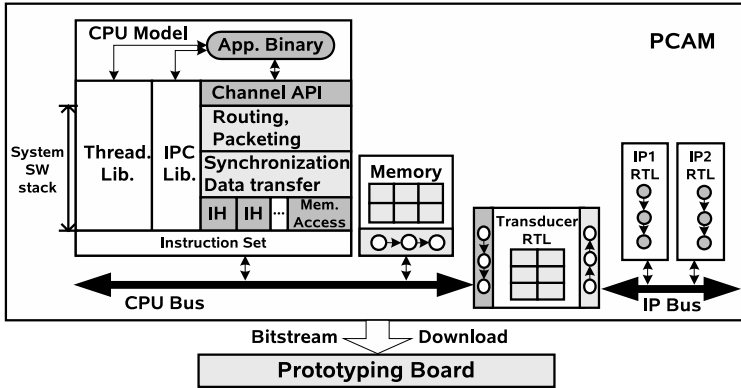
CPU Model

App. Binary

PCAM

Channel API

Routing, Packeting

Synchronization Data transfer

System SW stack

Thread. Lib.

IPC Lib.

IH

IH

...

Mem. Access

Instruction Set

Memory

Transducer RTL

IP1 RTL

IP2 RTL

CPU Bus

IP Bus

Bitstream

Download

Prototyping Board